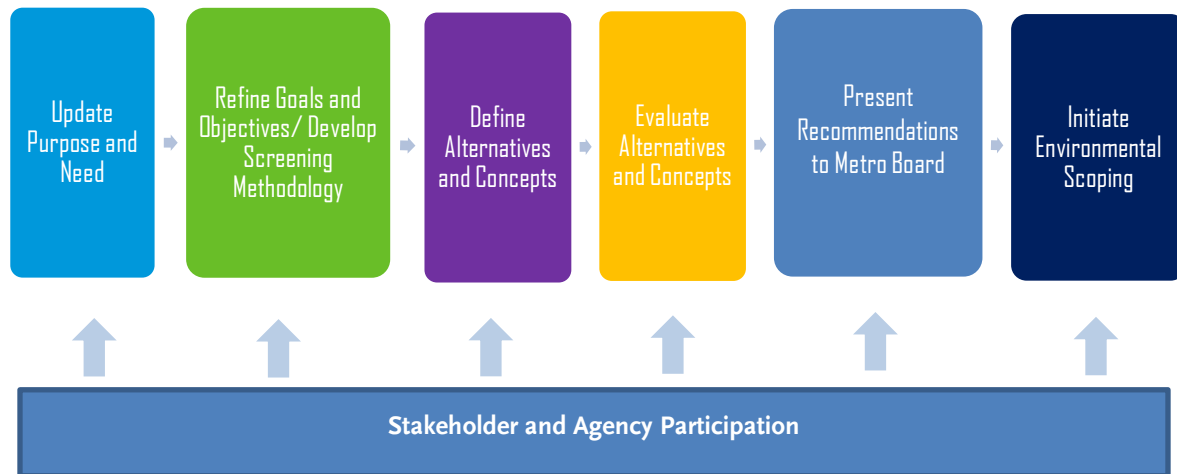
Update Purpose and Need

Refine Goals and Objectives/ Develop Screening Methodology

Define Alternatives and Concepts

Evaluate Alternatives and Concepts

Present Recommendations to Metro Board

Initiate Environmental Scoping

Stakeholder and Agency Participation